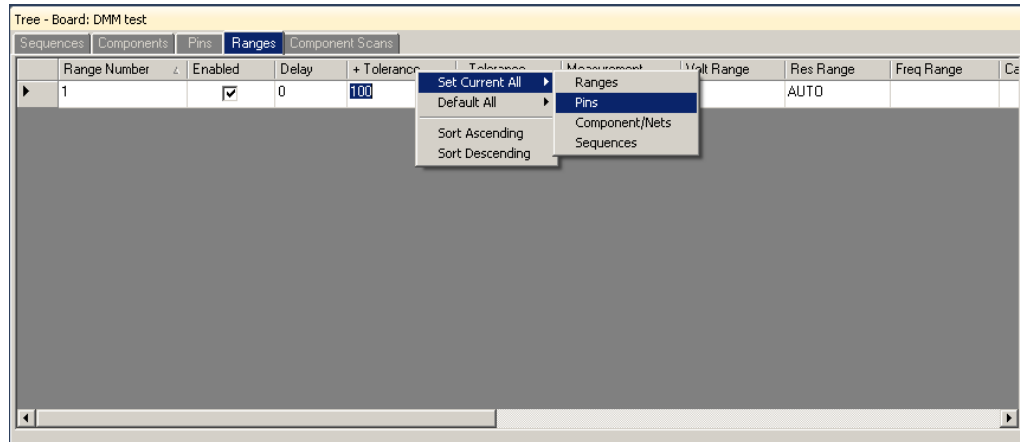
Tree - Board: DMM test

Sequences | Components | Pins | Ranges | Component Scans

| | Range Number | Enabled | Delay | + Tolerance | - Tolerance | Measurement | Volt Range | Res Range | Freq Range | Ca |
|---|---|---|---|---|---|---|---|---|---|---|
| ▶ | 1 | ☑ | 0 | 100 | | | | AUTO | | |

Set Current All
Default All
Sort Ascending
Sort Descending

Ranges
Pins
Component/Nets
Sequences